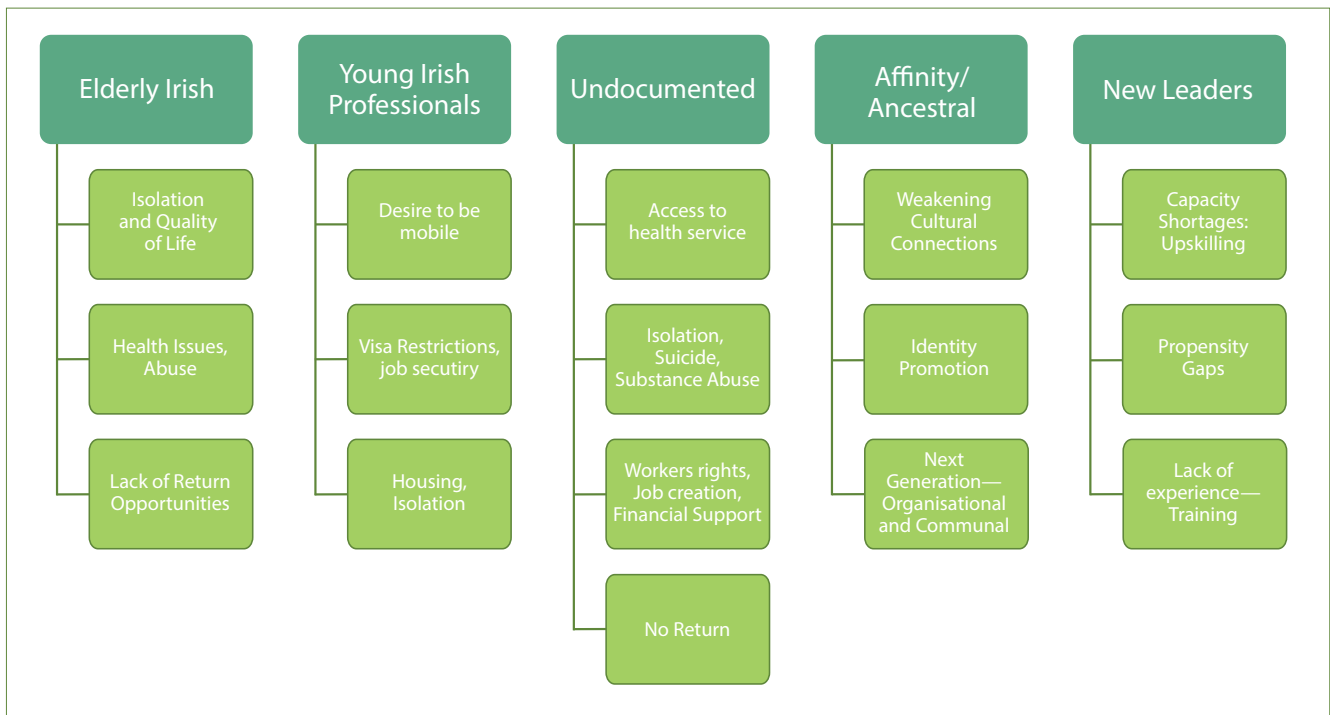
Elderly Irish

Isolation and Quality of Life

Health Issues, Abuse

Lack of Return Opportunities

Young Irish Professionals

Desire to be mobile

Visa Restrictions, job secutiry

Housing, Isolation

Undocumented

Access to health service

Isolation, Suicide, Substance Abuse

Workers rights, Job creation, Financial Support

No Return

Affinity/ Ancestral

Weakening Cultural Connections

Identity Promotion

Next Generation— Organisational and Communal

New Leaders

Capacity Shortages: Upskilling

Propensity Gaps

Lack of experience— Training